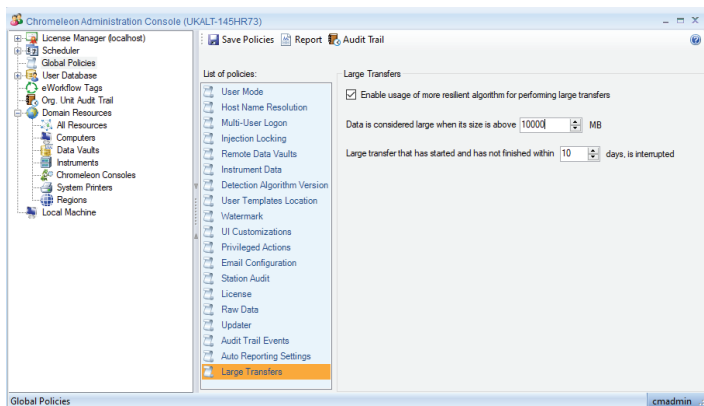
Chromeleon Administration Console (UKALT-145HR73)

License Manager (localhost)
Scheduler
Global Policies
User Database
eWorkflow Tags
Org. Unit Audit Trail
Domain Resources
All Resources
Computers
Data Vaults
Instruments
Chromeleon Consoles
System Printers
Regions
Local Machine

Save Policies
Report
Audit Trail

List of policies:
User Mode
Host Name Resolution
Multi-User Logon
Injection Locking
Remote Data Vaults
Instrument Data
Detection Algorithm Version
User Templates Location
Watermark
UI Customizations
Privileged Actions
Email Configuration
Station Audit
License
Raw Data
Updater
Audit Trail Events
Auto Reporting Settings
Large Transfers

Large Transfers
Enable usage of more resilient algorithm for performing large transfers
Data is considered large when its size is above 10000 MB
Large transfer that has started and has not finished within 10 days, is interrupted

Global Policies
cmadmin